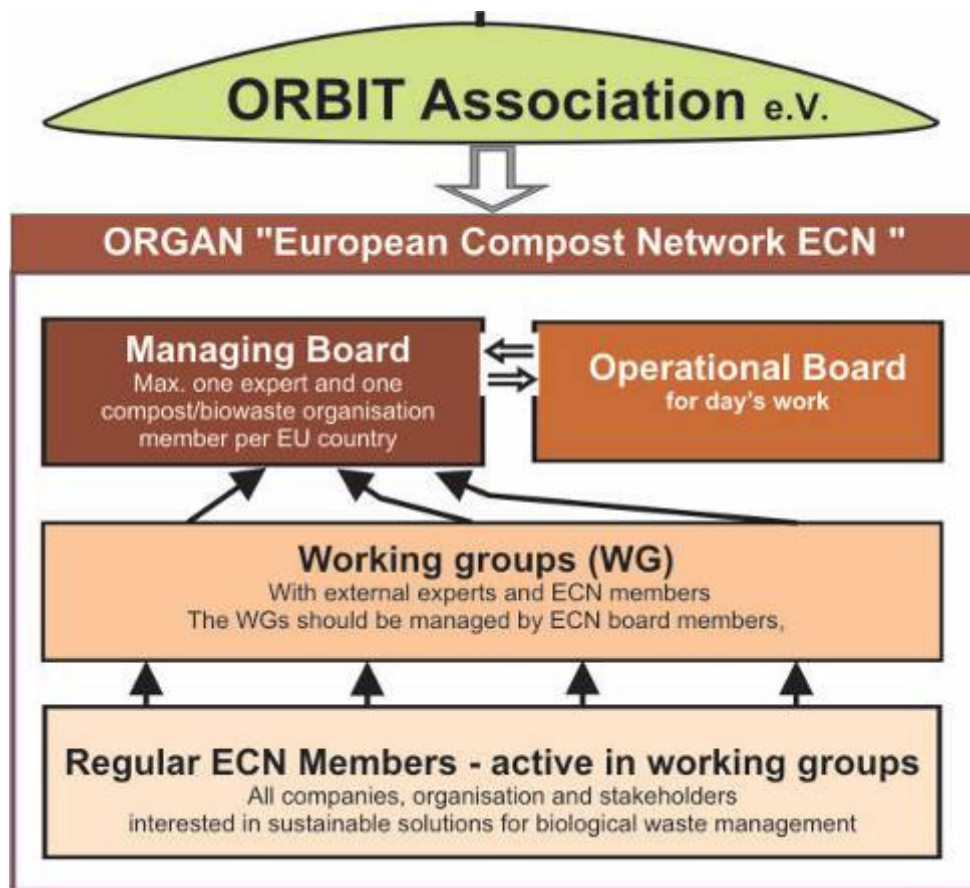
ORBIT Association e.V.

ORGAN "European Compost Network ECN "

Managing Board
Max. one expert and one compost/biowaste organisation member per EU country

Operational Board
for day's work

Working groups (WG)
With external experts and ECN members
The WGs should be managed by ECN board members,

Regular ECN Members - active in working groups
All companies, organisation and stakeholders interested in sustainable solutions for biological waste management